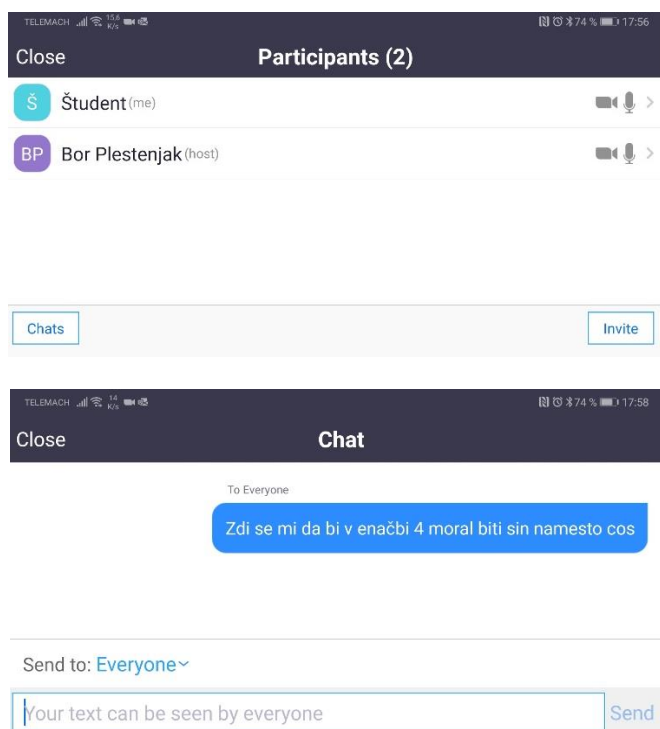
TELEMACH 15.6 K/s
74 % 17:56

Close
Participants (2)

Š
Študent (me)

BP
Bor Plestenjak (host)

Chats
Invite

TELEMACH 14 K/s
74 % 17:58

Close
Chat

To Everyone

Zdi se mi da bi v enačbi 4 moral biti sin namesto cos

Send to: Everyone

Your text can be seen by everyone
Send